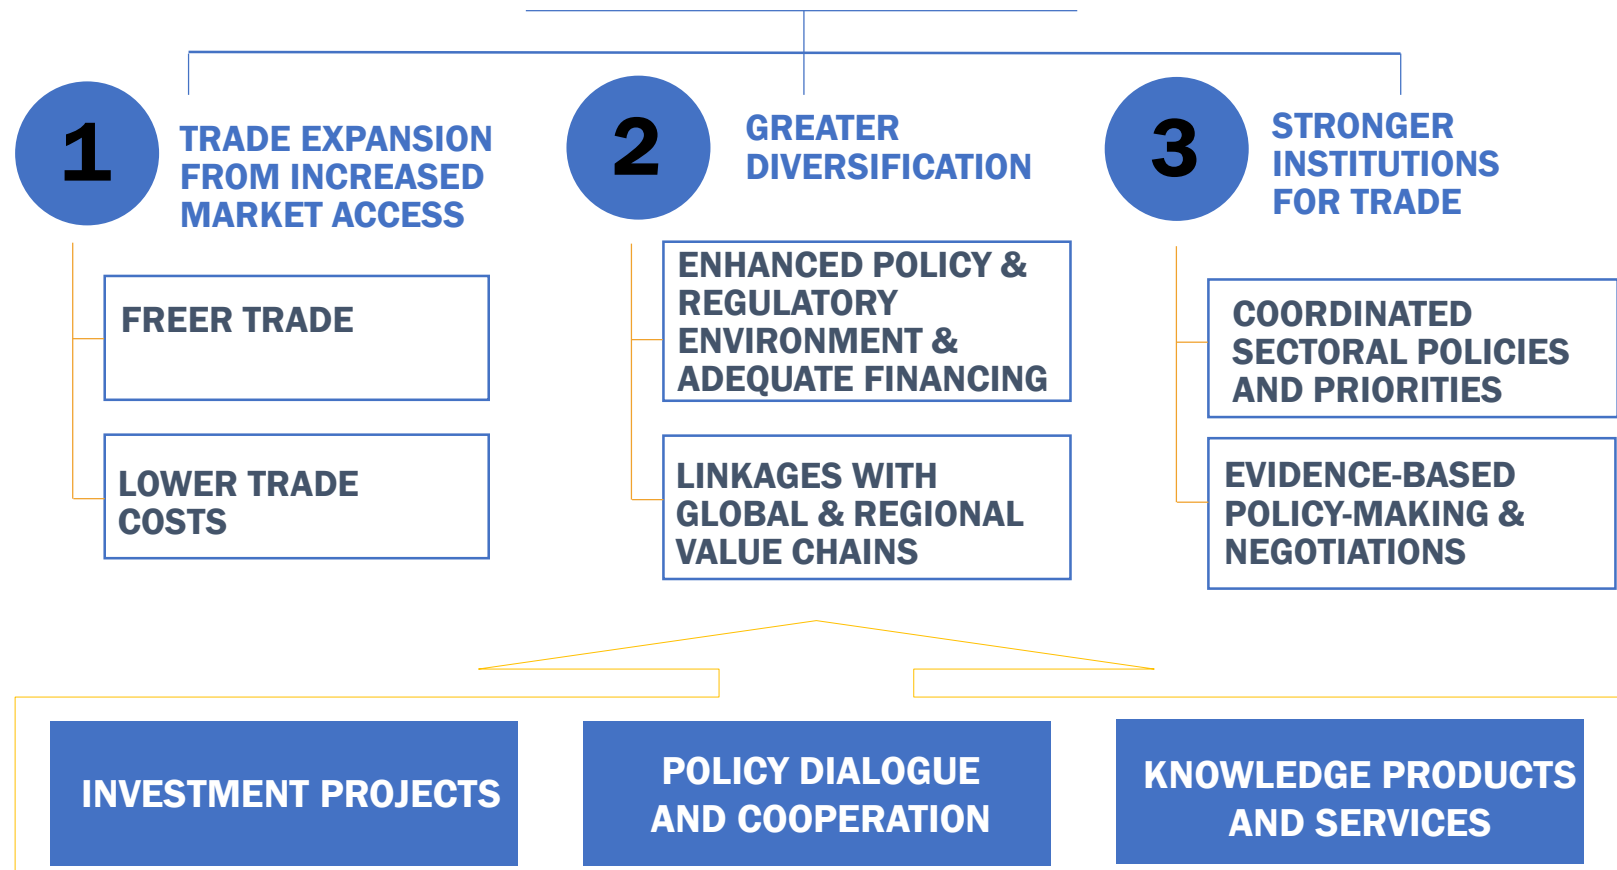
1

TRADE EXPANSION FROM INCREASED MARKET ACCESS

2

GREATER DIVERSIFICATION

3

STRONGER INSTITUTIONS FOR TRADE

FREER TRADE

LOWER TRADE COSTS

ENHANCED POLICY & REGULATORY ENVIRONMENT & ADEQUATE FINANCING

LINKAGES WITH GLOBAL & REGIONAL VALUE CHAINS

COORDINATED SECTORAL POLICIES AND PRIORITIES

EVIDENCE-BASED POLICY-MAKING & NEGOTIATIONS

INVESTMENT PROJECTS

POLICY DIALOGUE AND COOPERATION

KNOWLEDGE PRODUCTS AND SERVICES